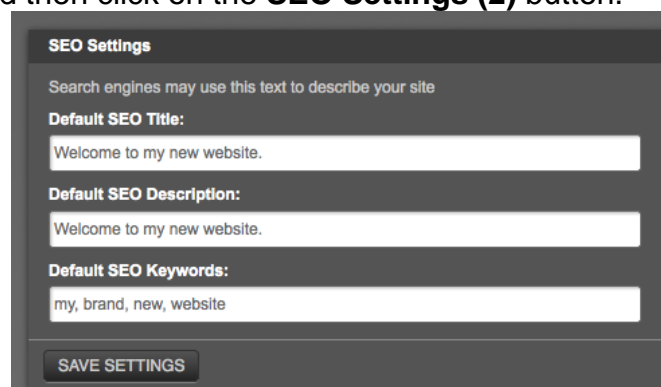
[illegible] then click on the **SEO Settings (2)** button.

SEO Settings

Search engines may use this text to describe your site

Default SEO Title:

Welcome to my new website.

Default SEO Description:

Welcome to my new website.

Default SEO Keywords:

my, brand, new, website

SAVE SETTINGS